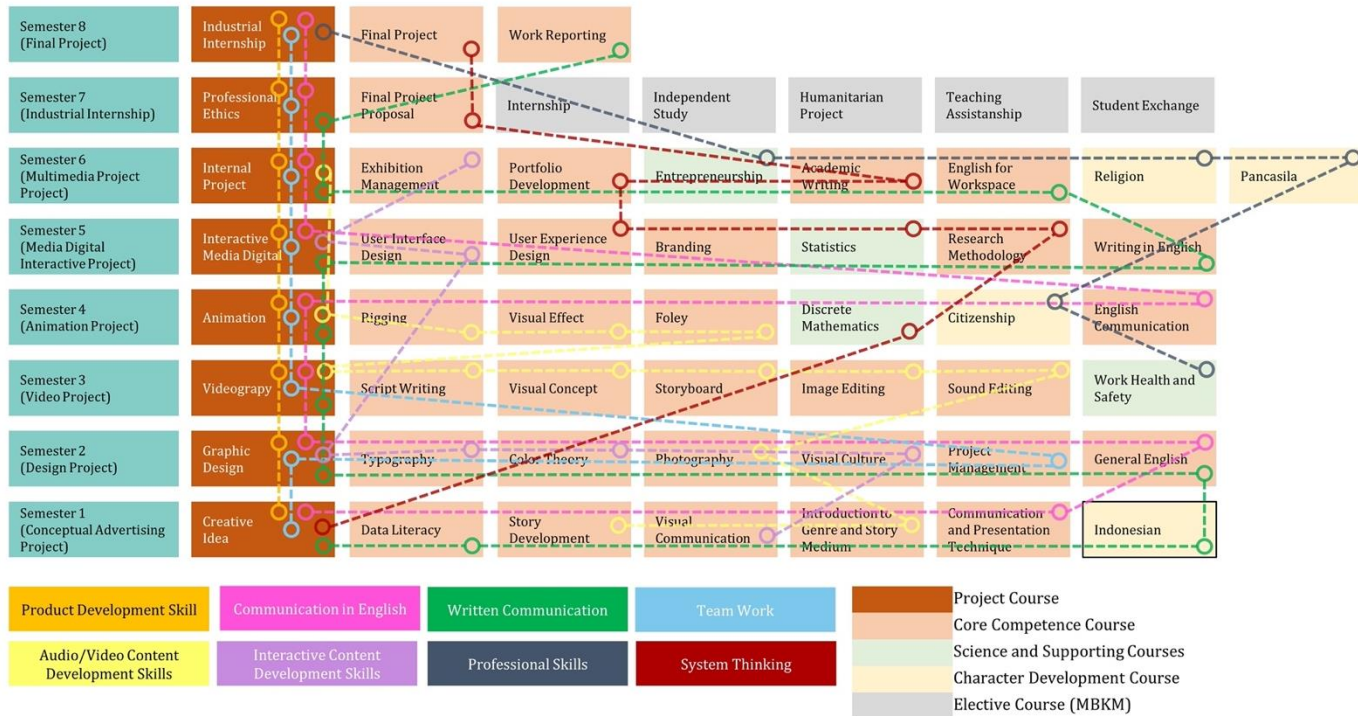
| | | | | | | | | |
|---|---|---|---|---|---|---|---|---|
| Semester 8 (Final Project) | Industrial Internship | Final Project | Work Reporting | | | | | |
| Semester 7 (Industrial Internship) | Professional Ethics | Final Project Proposal | Internship | Independent Study | Humanitarian Project | Teaching Assistanship | Student Exchange | |
| Semester 6 (Multimedia Project Project) | Internal Project | Exhibition Management | Portfolio Development | Entrepreneurship | Academic Writing | English for Workspace | Religion | Pancasila |
| Semester 5 (Media Digital Interactive Project) | Interactive Media Digital | User Interface Design | User Experience Design | Branding | Statistics | Research Methodology | Writing in English | |
| Semester 4 (Animation Project) | Animation | Rigging | Visual Effect | Foley | Discrete Mathematics | Citizenship | English Communication | |
| Semester 3 (Video Project) | Videograpy | Script Writing | Visual Concept | Storyboard | Image Editing | Sound Editing | Work Health and Safety | |
| Semester 2 (Design Project) | Graphic Design | Typography | Color Theory | Photography | Visual Culture | Project Management | General English | |
| Semester 1 (Conceptual Advertising Project) | Creative Idea | Data Literacy | Story Development | Visual Communication | Introduction to Genre and Story Medium | Communication and Presentation Technique | Indonesian | |

Product Development Skill
Communication in English
Written Communication
Team Work
Audio/Video Content Development Skills
Interactive Content Development Skills
Professional Skills
System Thinking

Project Course
Core Competence Course
Science and Supporting Courses
Character Development Course
Elective Course (MBKM)